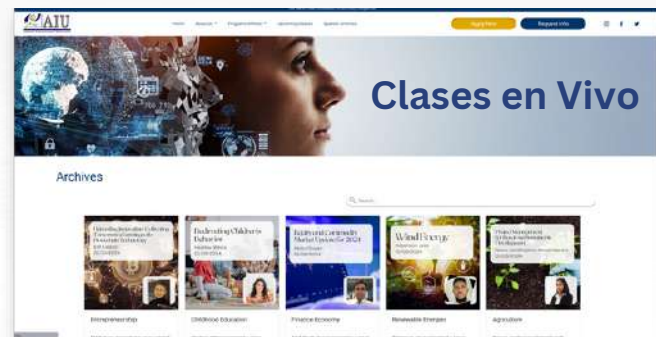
AIU

Home About Programmes Opportunities Success stories

Apply Now Request Info

Clases en Vivo

Archives

Search

Wind Energy

Entrepreneurship

Childhood Education

Finance Economy

Renewable Energies

Agriculture